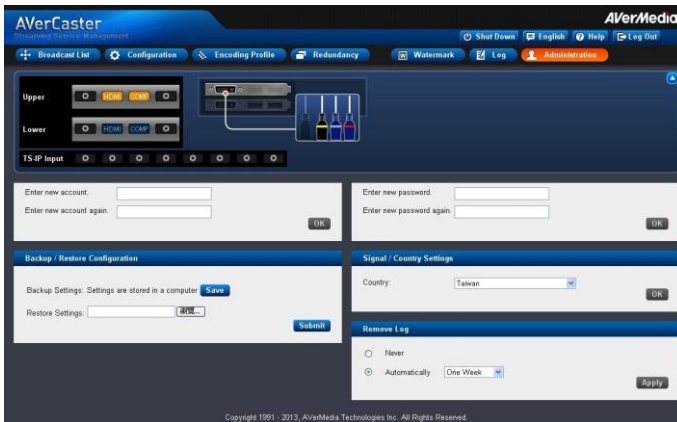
AVerCaster
Streaming Service Management

AVerMedia

Shut Down English Help Log Out

Broadcast List Configuration Encoding Profile Redundancy Watermark Log Administration

Upper HDMI COMP
Lower HDMI COMP
TS-IP Input

Enter new account.
Enter new account again.

Enter new password.
Enter new password again.

OK

OK

Backup / Restore Configuration

Backup Settings: Settings are stored in a computer Save

Restore Settings: 瀏覽...

Submit

Signal / Country Settings

Country: Taiwan

OK

Remove Log

Never

Automatically One Week

Apply

Copyright 1991 - 2013, AVerMedia Technologies Inc. All Rights Reserved.